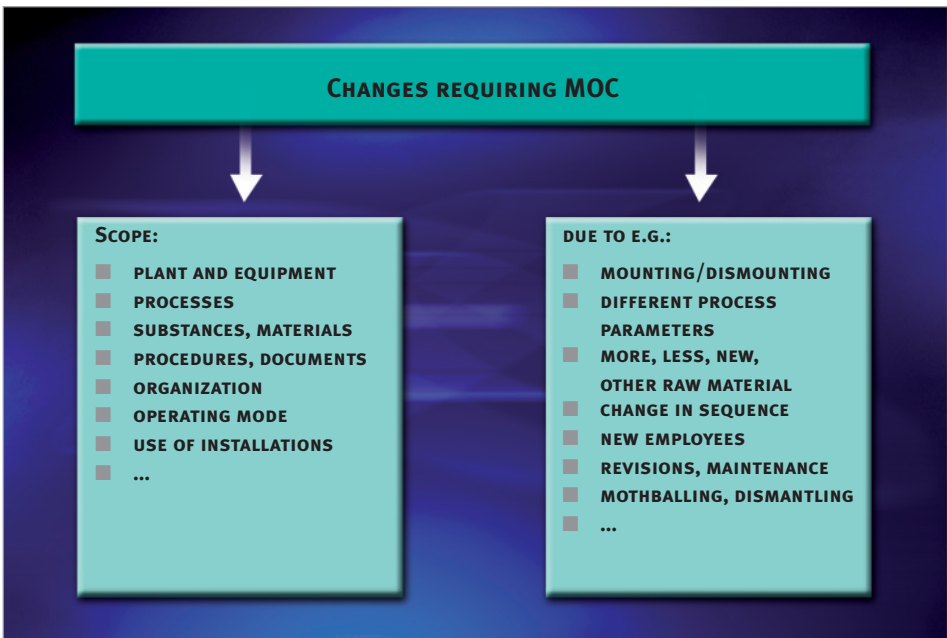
Changes requiring MOC

Scope:

- plant and equipment
- processes
- substances, materials
- procedures, documents
- organization
- operating mode
- use of installations
- ...

due to e.g.:

- mounting/dismounting
- different process parameters
- more, less, new, other raw material
- change in sequence
- new employees
- revisions, maintenance
- mothballing, dismantling
- ...